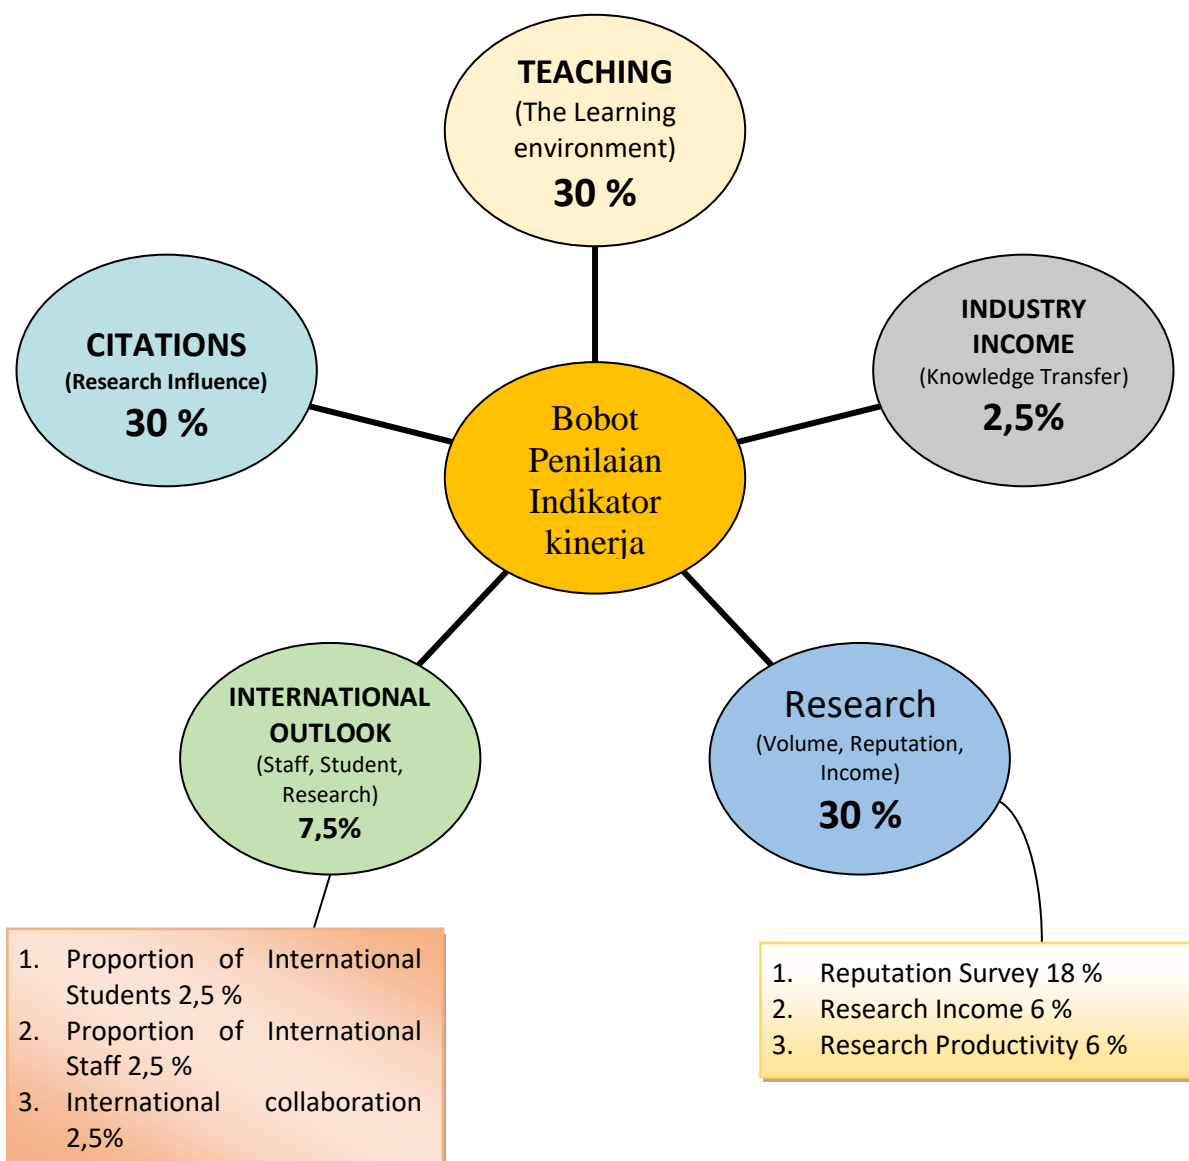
TEACHING
(The Learning environment)
30 %

CITATIONS
(Research Influence)
30 %

INDUSTRY INCOME
(Knowledge Transfer)
2,5%

Bobot Penilaian Indikator kinerja

INTERNATIONAL OUTLOOK
(Staff, Student, Research)
7,5%

Research
(Volume, Reputation, Income)
30 %

1. Proportion of International Students 2,5 %
2. Proportion of International Staff 2,5 %
3. International collaboration 2,5%

1. Reputation Survey 18 %
2. Research Income 6 %
3. Research Productivity 6 %